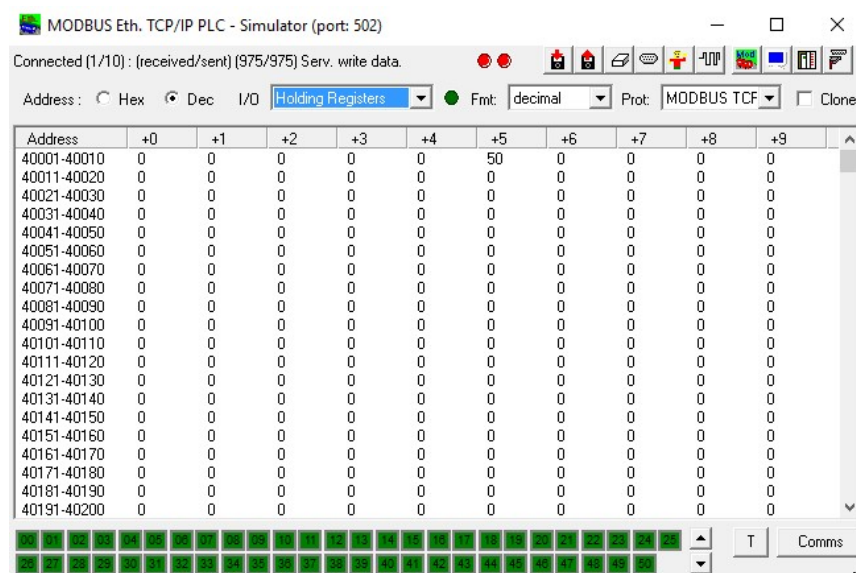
MODBUS Eth. TCP/IP PLC - Simulator (port: 502)

Connected (1/10) : (received/sent) (975/975) Serv. write data.

Address : Hex Dec I/O Holding Registers Fmt: decimal Prot: MODBUS TCP Clone

| Address | +0 | +1 | +2 | +3 | +4 | +5 | +6 | +7 | +8 | +9 |
|---|---|---|---|---|---|---|---|---|---|---|
| 40001-40010 | 0 | 0 | 0 | 0 | 0 | 50 | 0 | 0 | 0 | 0 |
| 40011-40020 | 0 | 0 | 0 | 0 | 0 | 0 | 0 | 0 | 0 | 0 |
| 40021-40030 | 0 | 0 | 0 | 0 | 0 | 0 | 0 | 0 | 0 | 0 |
| 40031-40040 | 0 | 0 | 0 | 0 | 0 | 0 | 0 | 0 | 0 | 0 |
| 40041-40050 | 0 | 0 | 0 | 0 | 0 | 0 | 0 | 0 | 0 | 0 |
| 40051-40060 | 0 | 0 | 0 | 0 | 0 | 0 | 0 | 0 | 0 | 0 |
| 40061-40070 | 0 | 0 | 0 | 0 | 0 | 0 | 0 | 0 | 0 | 0 |
| 40071-40080 | 0 | 0 | 0 | 0 | 0 | 0 | 0 | 0 | 0 | 0 |
| 40081-40090 | 0 | 0 | 0 | 0 | 0 | 0 | 0 | 0 | 0 | 0 |
| 40091-40100 | 0 | 0 | 0 | 0 | 0 | 0 | 0 | 0 | 0 | 0 |
| 40101-40110 | 0 | 0 | 0 | 0 | 0 | 0 | 0 | 0 | 0 | 0 |
| 40111-40120 | 0 | 0 | 0 | 0 | 0 | 0 | 0 | 0 | 0 | 0 |
| 40121-40130 | 0 | 0 | 0 | 0 | 0 | 0 | 0 | 0 | 0 | 0 |
| 40131-40140 | 0 | 0 | 0 | 0 | 0 | 0 | 0 | 0 | 0 | 0 |
| 40141-40150 | 0 | 0 | 0 | 0 | 0 | 0 | 0 | 0 | 0 | 0 |
| 40151-40160 | 0 | 0 | 0 | 0 | 0 | 0 | 0 | 0 | 0 | 0 |
| 40161-40170 | 0 | 0 | 0 | 0 | 0 | 0 | 0 | 0 | 0 | 0 |
| 40171-40180 | 0 | 0 | 0 | 0 | 0 | 0 | 0 | 0 | 0 | 0 |
| 40181-40190 | 0 | 0 | 0 | 0 | 0 | 0 | 0 | 0 | 0 | 0 |
| 40191-40200 | 0 | 0 | 0 | 0 | 0 | 0 | 0 | 0 | 0 | 0 |

00 01 02 03 04 05 06 07 08 09 10 11 12 13 14 15 16 17 18 19 20 21 22 23 24 25
26 27 28 29 30 31 32 33 34 35 36 37 38 39 40 41 42 43 44 45 46 47 48 49 50

T Comms